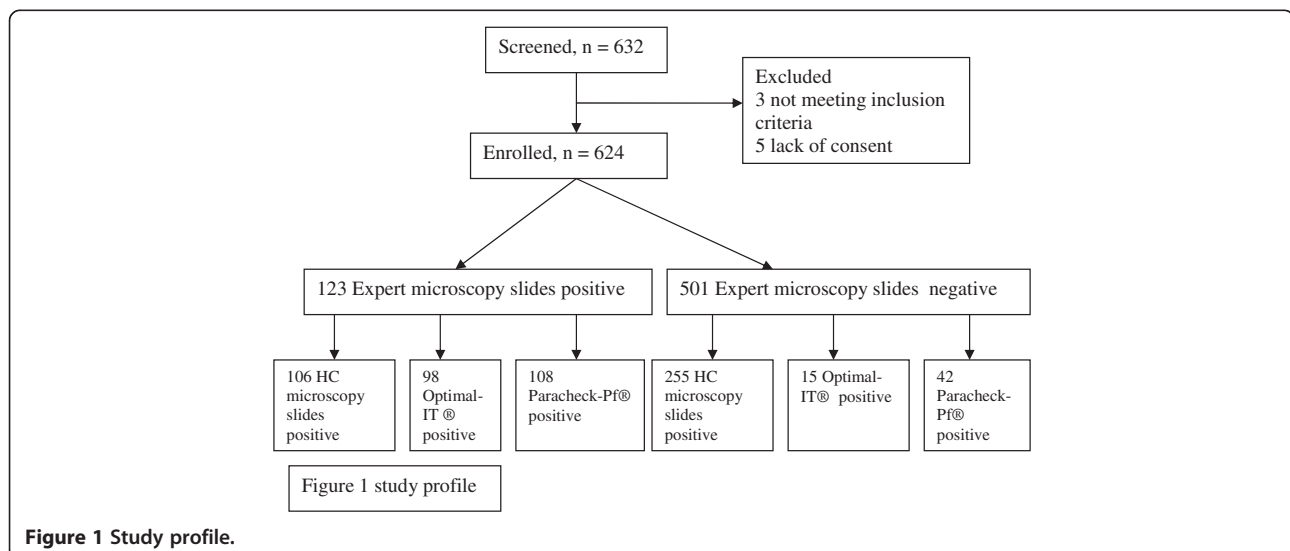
Screened, n = 632

Excluded
3 not meeting inclusion criteria
5 lack of consent

Enrolled, n = 624

123 Expert microscopy slides positive

501 Expert microscopy slides negative

106 HC microscopy slides positive

98 Optimal-IT ® positive

108 Paracheck-Pf® positive

255 HC microscopy slides positive

15 Optimal-IT® positive

42 Paracheck-Pf® positive

Figure 1 study profile

**Figure 1 Study profile.**